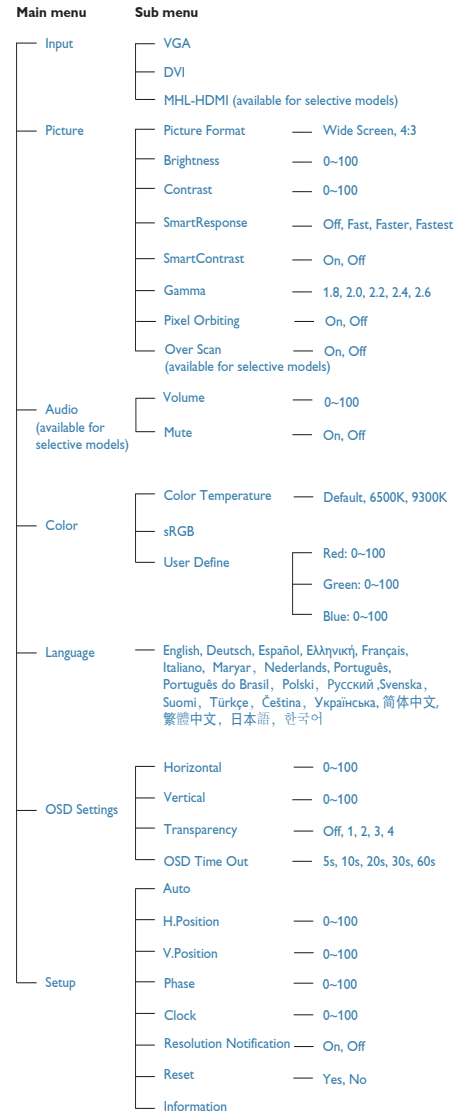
Main menu
Sub menu

Input
VGA
DVI
MHL-HDMI (available for selective models)

Picture
Picture Format — Wide Screen, 4:3
Brightness — 0~100
Contrast — 0~100
SmartResponse — Off, Fast, Faster, Fastest
SmartContrast — On, Off
Gamma — 1.8, 2.0, 2.2, 2.4, 2.6
Pixel Orbiting — On, Off
Over Scan (available for selective models) — On, Off

Audio (available for selective models)
Volume — 0~100
Mute — On, Off

Color
Color Temperature — Default, 6500K, 9300K
sRGB
User Define
Red: 0~100
Green: 0~100
Blue: 0~100

Language
English, Deutsch, Español, Ελληνική, Français, Italiano, Maryar, Nederlands, Português, Português do Brasil, Polski, Русский ,Svenska, Suomi, Türkçe, Čeština, Українська, 简体中文, 繁體中文, 日本語, 한국어

OSD Settings
Horizontal — 0~100
Vertical — 0~100
Transparency — Off, 1, 2, 3, 4
OSD Time Out — 5s, 10s, 20s, 30s, 60s

Setup
Auto
H.Position — 0~100
V.Position — 0~100
Phase — 0~100
Clock — 0~100
Resolution Notification — On, Off
Reset — Yes, No
Information